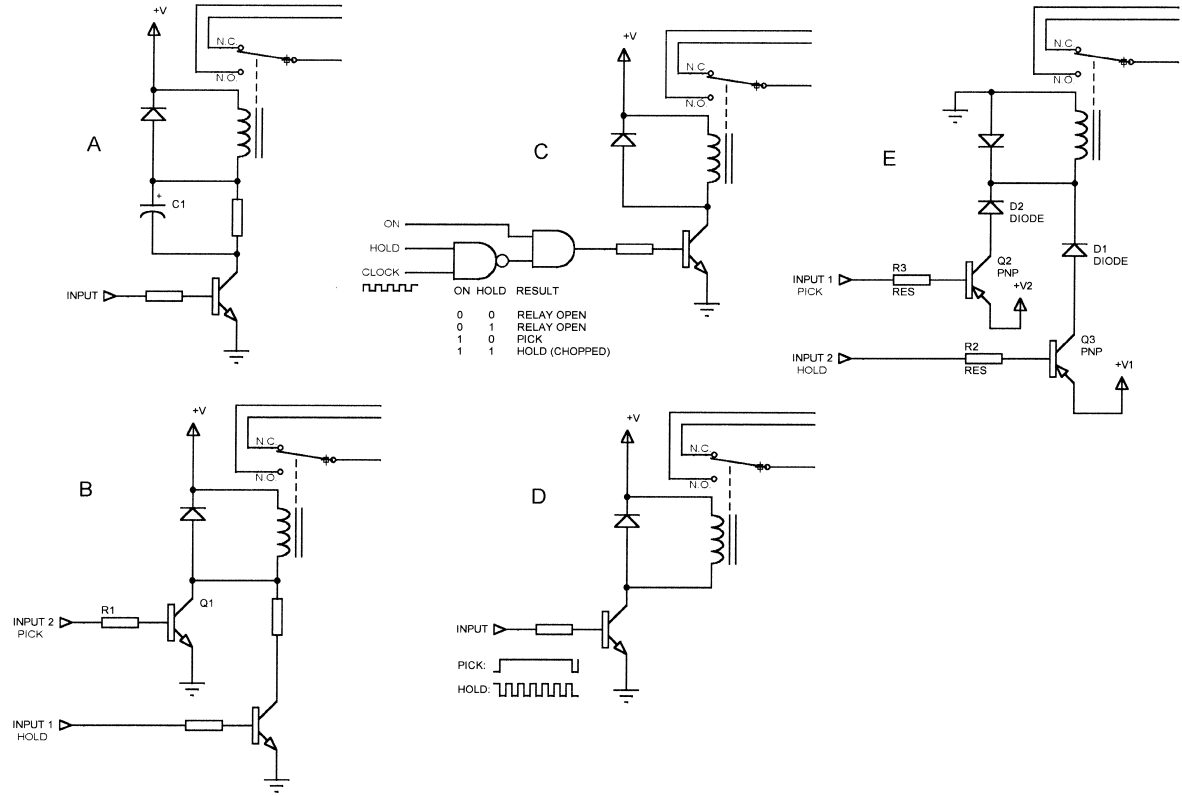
+V
N.C.
N.O.
A
C1
INPUT

+V
N.C.
N.O.
C
ON
HOLD
CLOCK
ON HOLD RESULT

| ON | HOLD | RESULT |
|---|---|---|
| 0 | 0 | RELAY OPEN |
| 0 | 1 | RELAY OPEN |
| 1 | 0 | PICK |
| 1 | 1 | HOLD (CHOPPED) |

N.C.
N.O.
E
D2
DIODE
Q2
PNP
INPUT 1
PICK
R3
RES
+V2
D1
DIODE
Q3
PNP
INPUT 2
HOLD
R2
RES
+V1

+V
N.C.
N.O.
B
INPUT 2
PICK
R1
Q1
INPUT 1
HOLD

+V
N.C.
N.O.
D
INPUT
PICK:
HOLD: